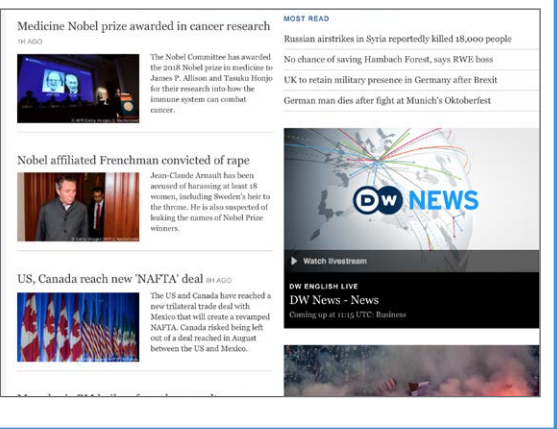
Medicine Nobel prize awarded in cancer research

1H AGO

The Nobel Committee has awarded the 2018 Nobel prize in medicine to James P. Allison and Tasuku Honjo for their research into how the immune system can combat cancer.

Nobel affiliated Frenchman convicted of rape

Jean-Claude Arnault has been accused of harassing at least 18 women, including Sweden's heir to the throne. He is also suspected of leaking the names of Nobel Prize winners.

US, Canada reach new 'NAFTA' deal 8H AGO

The US and Canada have reached a new trilateral trade deal with Mexico that will create a revamped NAFTA. Canada risked being left out of a deal reached in August between the US and Mexico.

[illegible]

MOST READ

Russian airstrikes in Syria reportedly killed 18,000 people

No chance of saving Hambach Forest, says RWE boss

UK to retain military presence in Germany after Brexit

German man dies after fight at Munich's Oktoberfest

DW NEWS

Watch livestream

DW ENGLISH LIVE

DW News - News

Coming up at 11:15 UTC: Business